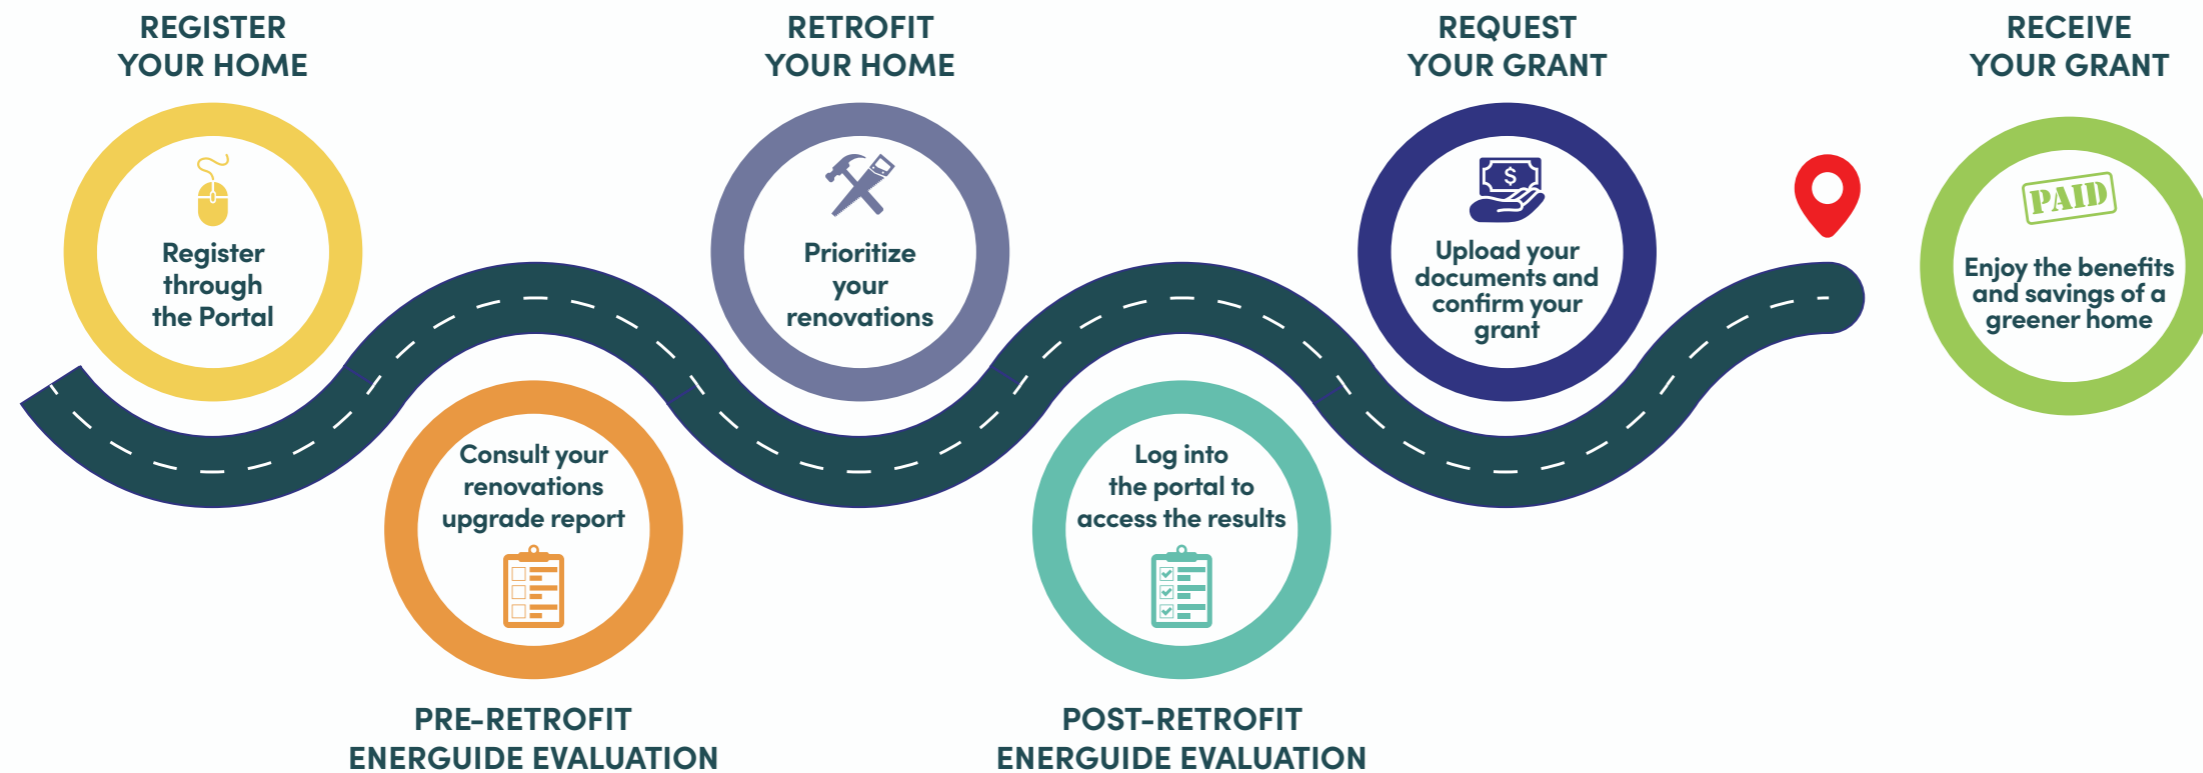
REGISTER YOUR HOME

Register through the Portal

PRE-RETROFIT ENERGUIDE EVALUATION

Consult your renovations upgrade report

RETROFIT YOUR HOME

Prioritize your renovations

POST-RETROFIT ENERGUIDE EVALUATION

Log into the portal to access the results

REQUEST YOUR GRANT

$

Upload your documents and confirm your grant

RECEIVE YOUR GRANT

PAID

Enjoy the benefits and savings of a greener home